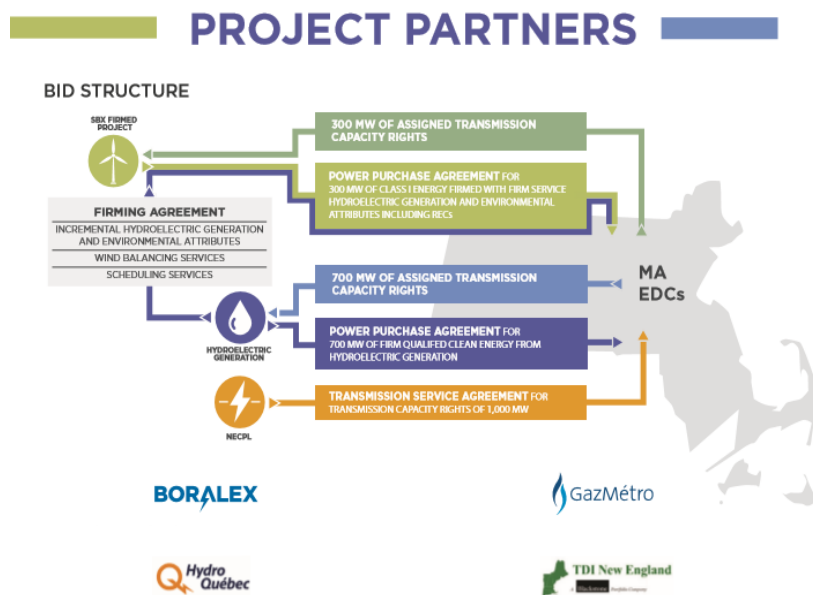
PROJECT PARTNERS

BID STRUCTURE

SBX FIRMED PROJECT

300 MW OF ASSIGNED TRANSMISSION CAPACITY RIGHTS

POWER PURCHASE AGREEMENT FOR 300 MW OF CLASS I ENERGY FIRMED WITH FIRM SERVICE HYDROELECTRIC GENERATION AND ENVIRONMENTAL ATTRIBUTES INCLUDING RECs

FIRMING AGREEMENT
INCREMENTAL HYDROELECTRIC GENERATION AND ENVIRONMENTAL ATTRIBUTES
WIND BALANCING SERVICES
SCHEDULING SERVICES

700 MW OF ASSIGNED TRANSMISSION CAPACITY RIGHTS

MA EDCs

HYDROELECTRIC GENERATION

POWER PURCHASE AGREEMENT FOR 700 MW OF FIRM QUALIFED CLEAN ENERGY FROM HYDROELECTRIC GENERATION

NECPL

TRANSMISSION SERVICE AGREEMENT FOR TRANSMISSION CAPACITY RIGHTS OF 1,000 MW

BORALEX

GazMétro

Hydro Québec

TDI New England
A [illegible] Portfolio Company